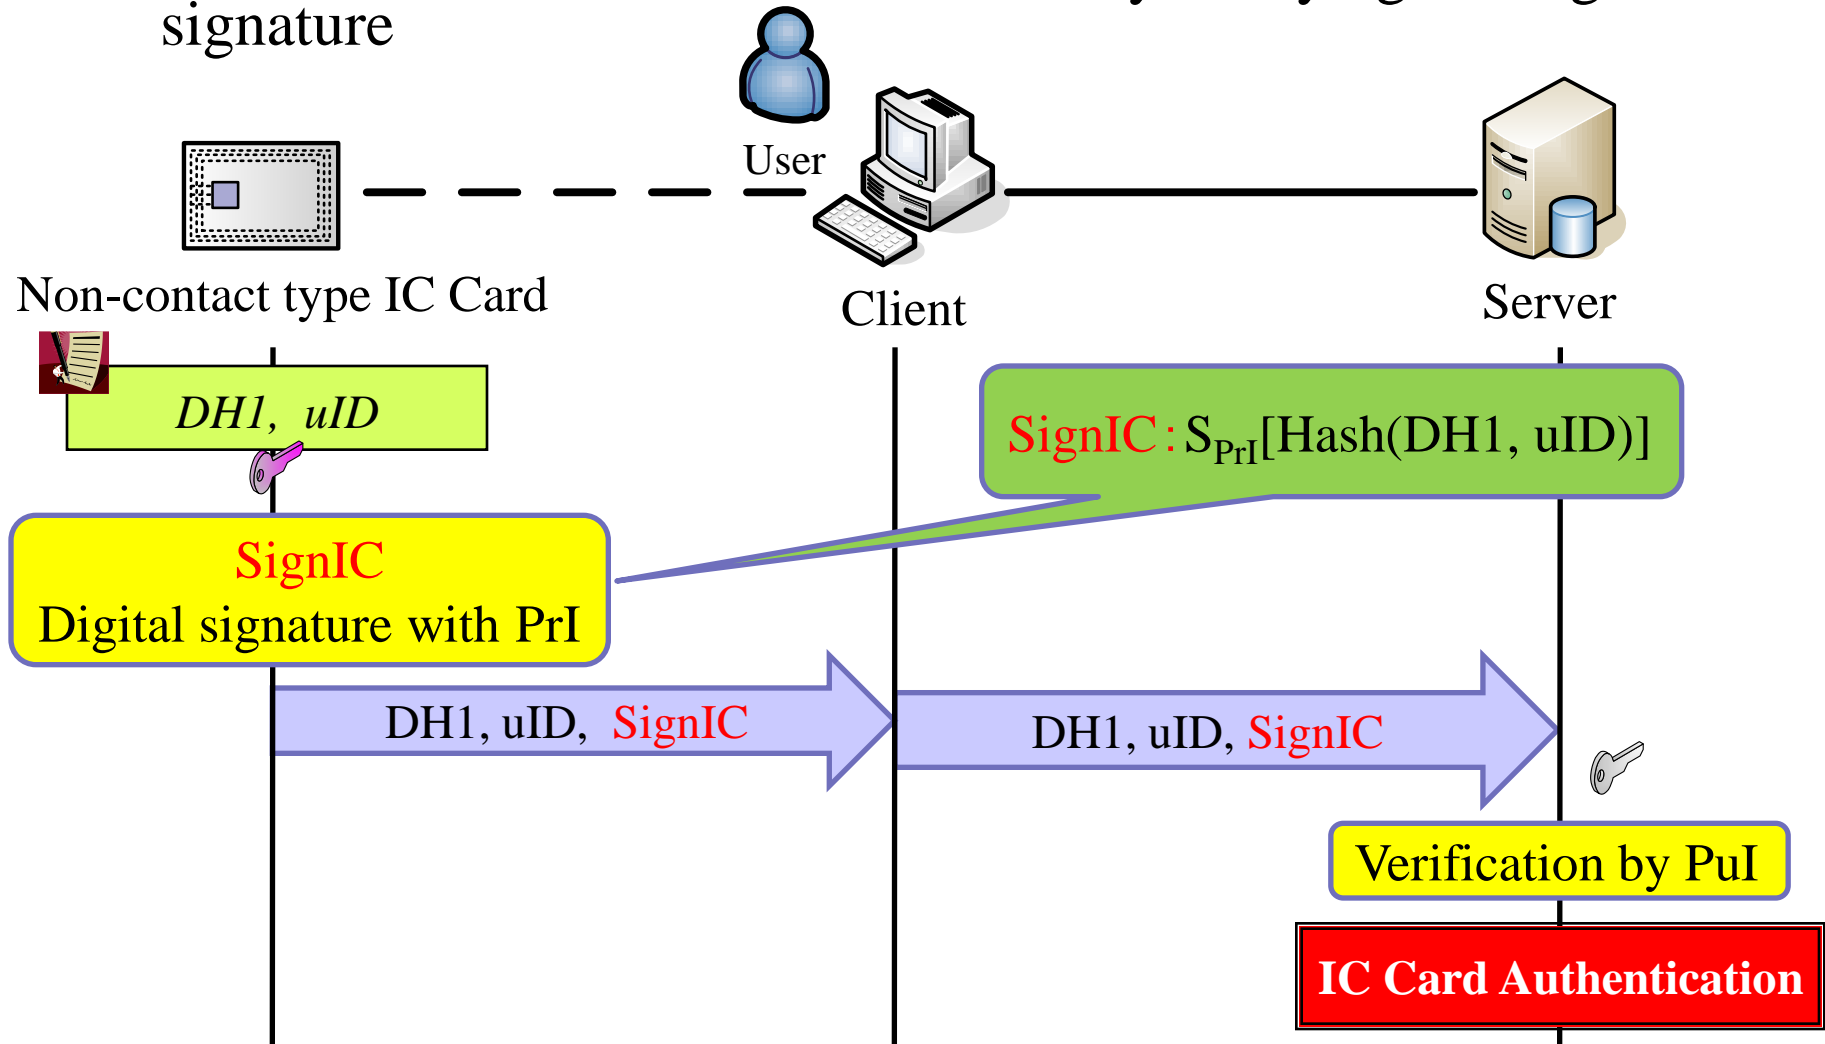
signature

User

Non-contact type IC Card

Client

Server

DH1, uID

SignIC : $S_{PrI}$[Hash(DH1, uID)]

SignIC
Digital signature with PrI

DH1, uID, SignIC

DH1, uID, SignIC

Verification by PuI

IC Card Authentication